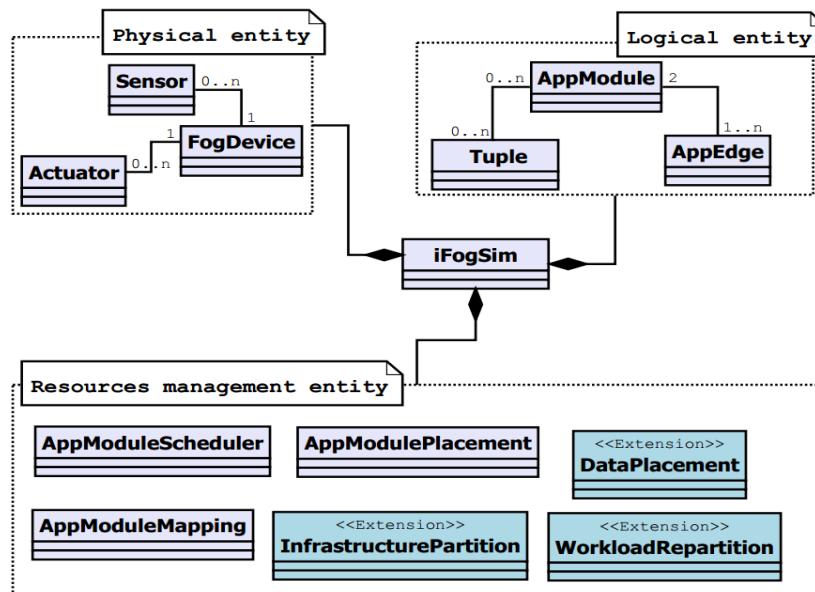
Physical entity

Sensor

0..n

1

1

FogDevice

Actuator

0..n

Logical entity

0..n

AppModule

2

0..n

1..n

Tuple

AppEdge

iFogSim

Resources management entity

AppModuleScheduler

AppModulePlacement

<<Extension>>
DataPlacement

AppModuleMapping

<<Extension>>
InfrastructurePartition

<<Extension>>
WorkloadRepartition